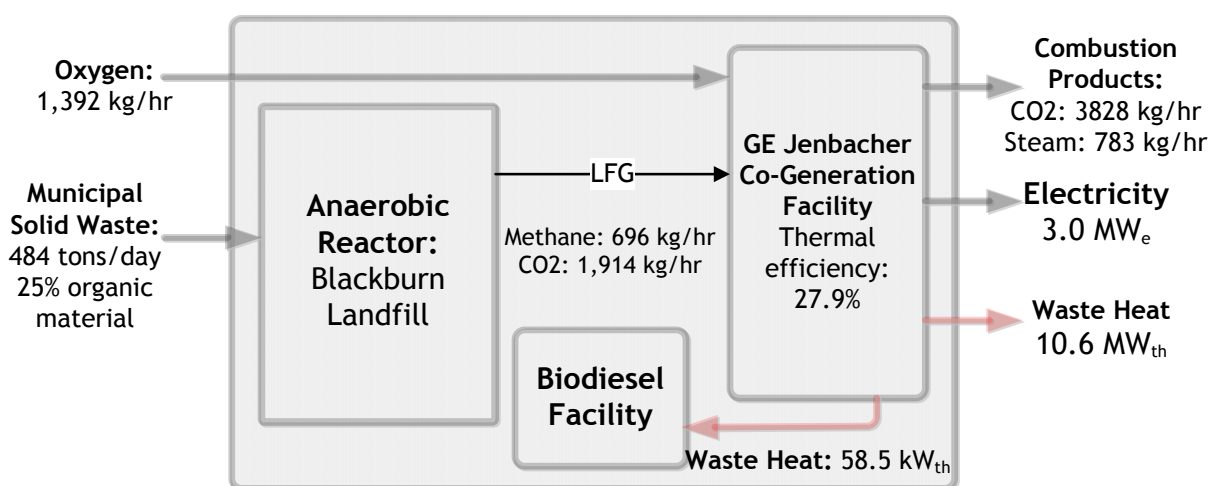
**Oxygen:**
1,392 kg/hr

**Municipal Solid Waste:**
484 tons/day
25% organic material

**Anaerobic Reactor:**
Blackburn Landfill

LFG

Methane: 696 kg/hr
CO2: 1,914 kg/hr

**GE Jenbacher Co-Generation Facility**
Thermal efficiency:
27.9%

**Biodiesel Facility**

**Combustion Products:**
CO2: 3828 kg/hr
Steam: 783 kg/hr

**Electricity**
3.0 MW$_e$

**Waste Heat**
10.6 MW$_{th}$

**Waste Heat:** 58.5 kW$_{th}$